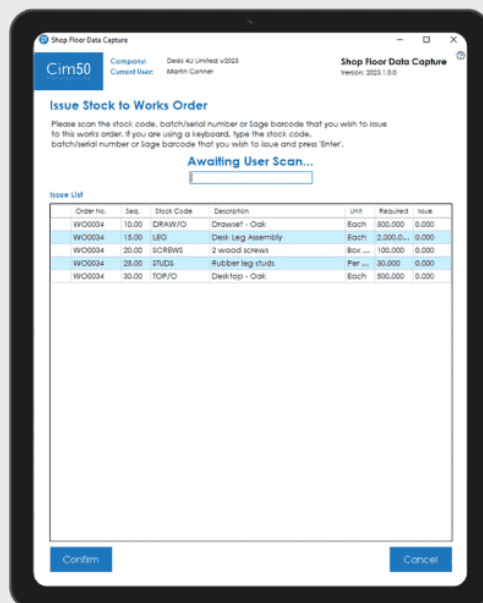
Shop Floor Data Capture

Cim50

Company: Desks 4U Limited v2023
Current User: Martin Conner

Shop Floor Data Capture
Version: 2023.1.0.0

Issue Stock to Works Order

Please scan the stock code, batch/serial number or Sage barcode that you wish to issue to this works order. If you are using a keyboard, type the stock code, batch/serial number or Sage barcode that you wish to issue and press 'Enter'.

Awaiting User Scan...

Issue List

| Order No. | Seq. | Stock Code | Description | Unit | Required | Issue |
|---|---|---|---|---|---|---|
| WO0034 | 10.00 | DRAW/O | Drawset - Oak | Each | 500.000 | 0.000 |
| WO0034 | 15.00 | LEG | Desk Leg Assembly | Each | 2,000.0... | 0.000 |
| WO0034 | 20.00 | SCREWS | 2 wood screws | Box ... | 100.000 | 0.000 |
| WO0034 | 25.00 | STUDS | Rubber leg studs | Per ... | 30.000 | 0.000 |
| WO0034 | 30.00 | TOP/O | Desktop - Oak | Each | 500.000 | 0.000 |

Confirm

Cancel